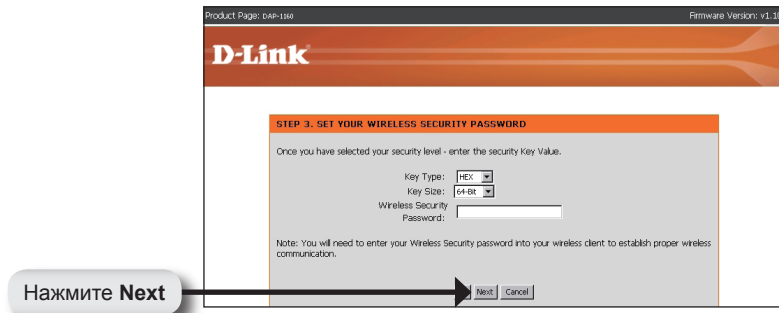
Product Page: DAP-1160

Firmware Version: v1.1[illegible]

D-Link

STEP 3. SET YOUR WIRELESS SECURITY PASSWORD

Once you have selected your security level - enter the security Key Value.

Key Type: HEX

Key Size: 64-Bit

Wireless Security Password:

Note: You will need to enter your Wireless Security password into your wireless client to establish proper wireless communication.

Next Cancel

Нажмите **Next**